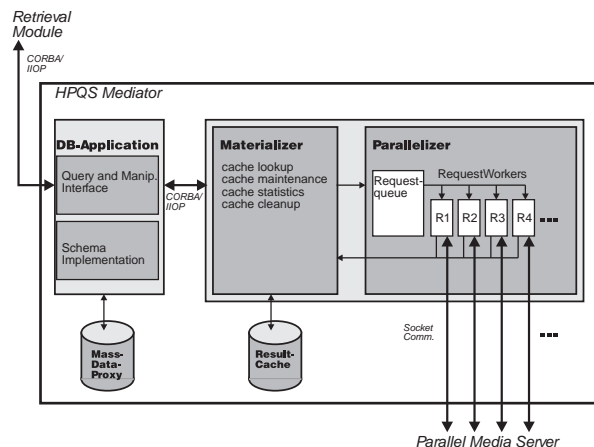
Retrieval Module

CORBA/ IIOP

HPQS Mediator

DB-Application

Query and Manip. Interface

Schema Implementation

CORBA/ IIOP

Materializer

cache lookup
cache maintenance
cache statistics
cache cleanup

Parallelizer

Request-queue

RequestWorkers

R1 R2 R3 R4 ...

Mass-Data-Proxy

Result-Cache

Socket Comm.

...

Parallel Media Server